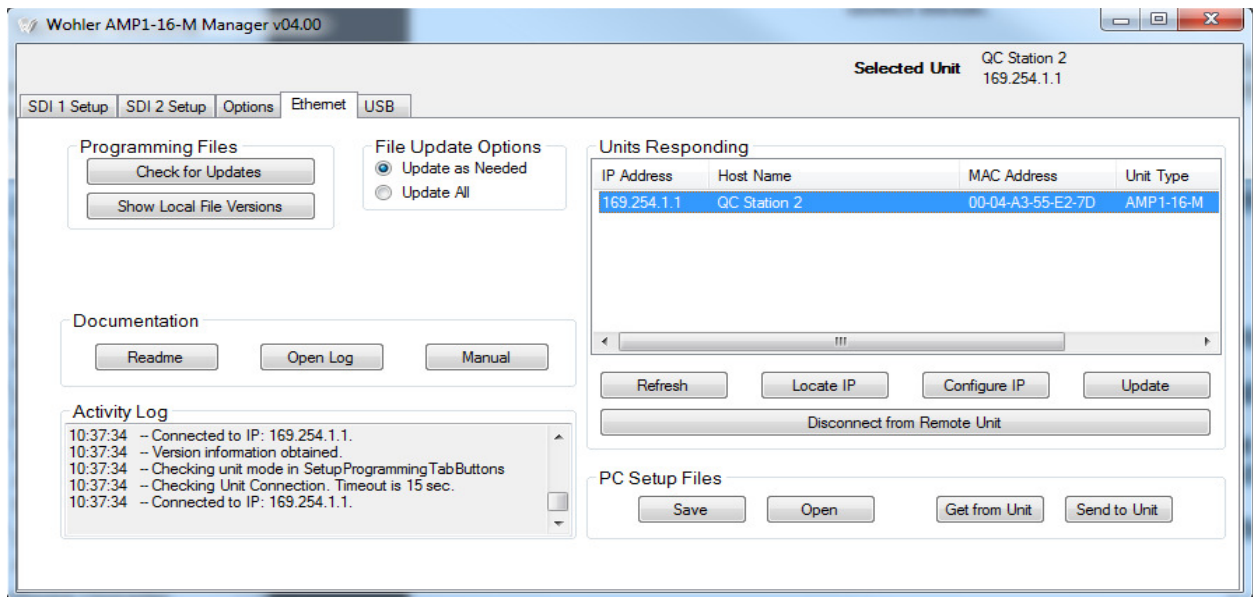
Wohler AMP1-16-M Manager v04.00

Selected Unit
QC Station 2
169.254.1.1

SDI 1 Setup | SDI 2 Setup | Options | Ethernet | USB

Programming Files
Check for Updates
Show Local File Versions

File Update Options
Update as Needed
Update All

Units Responding

| IP Address | Host Name | MAC Address | Unit Type |
|---|---|---|---|
| 169.254.1.1 | QC Station 2 | 00-04-A3-55-E2-7D | AMP1-16-M |

Refresh
Locate IP
Configure IP
Update
Disconnect from Remote Unit

Documentation
Readme
Open Log
Manual

Activity Log
10:37:34 -- Connected to IP: 169.254.1.1.
10:37:34 -- Version information obtained.
10:37:34 -- Checking unit mode in SetupProgrammingTabButtons
10:37:34 -- Checking Unit Connection. Timeout is 15 sec.
10:37:34 -- Connected to IP: 169.254.1.1.

PC Setup Files
Save
Open
Get from Unit
Send to Unit